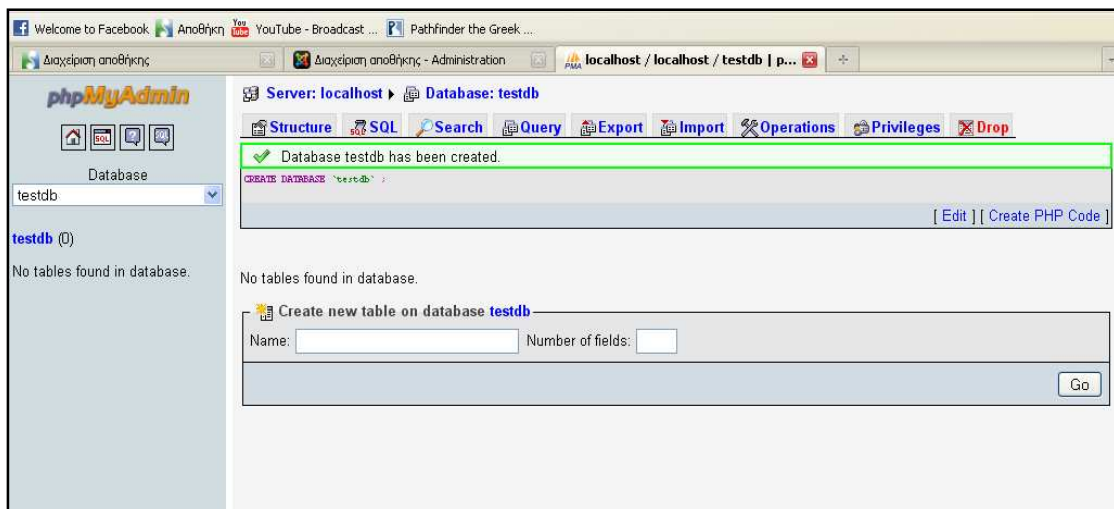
Welcome to Facebook Αποθήκη YouTube - Broadcast ... Pathfinder the Greek ...

Διαχείριση αποθήκης

Διαχείριση αποθήκης - Administration

localhost / localhost / testdb | p...

phpMyAdmin

Database

testdb

testdb (0)

No tables found in database.

Server: localhost ▸ Database: testdb

Structure SQL Search Query Export Import Operations Privileges Drop

Database testdb has been created.

CREATE DATABASE `testdb` ;

[ Edit ] [ Create PHP Code ]

No tables found in database.

Create new table on database testdb

Name: Number of fields:

Go